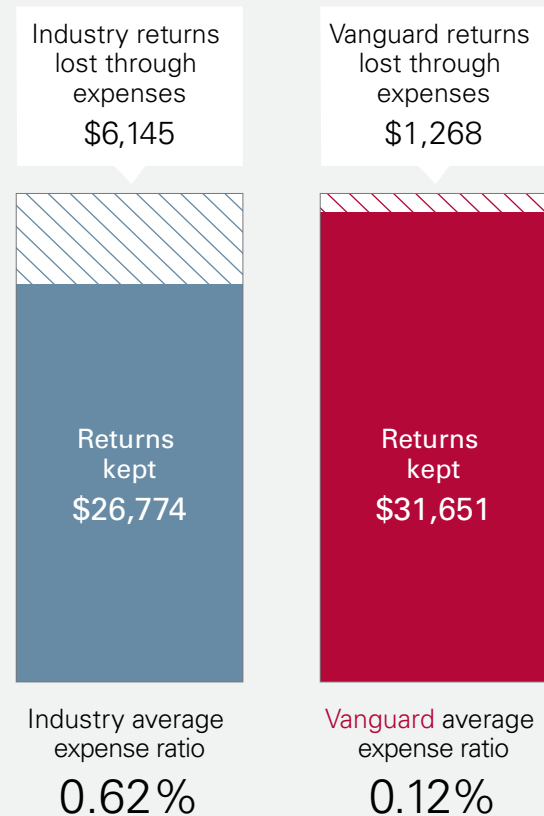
Industry returns lost through expenses
$6,145

Vanguard returns lost through expenses
$1,268

Returns kept
$26,774

Returns kept
$31,651

Industry average expense ratio
0.62%

Vanguard average expense ratio
0.12%